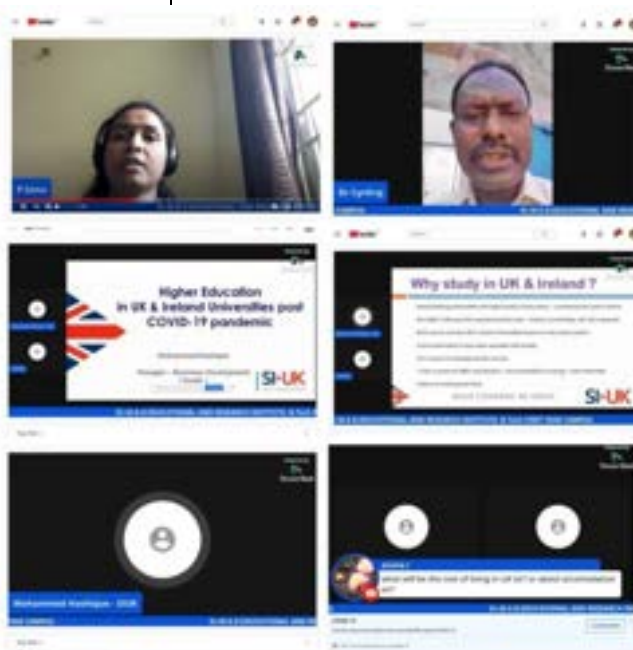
Higher Education in UK & Ireland Universities post COVID-19 pandemic

SI-UK

Why study in UK & Ireland ?

SI-UK

Mohammed Hashique - SIUK

what will be the cost of living in uk? or about accommodation?